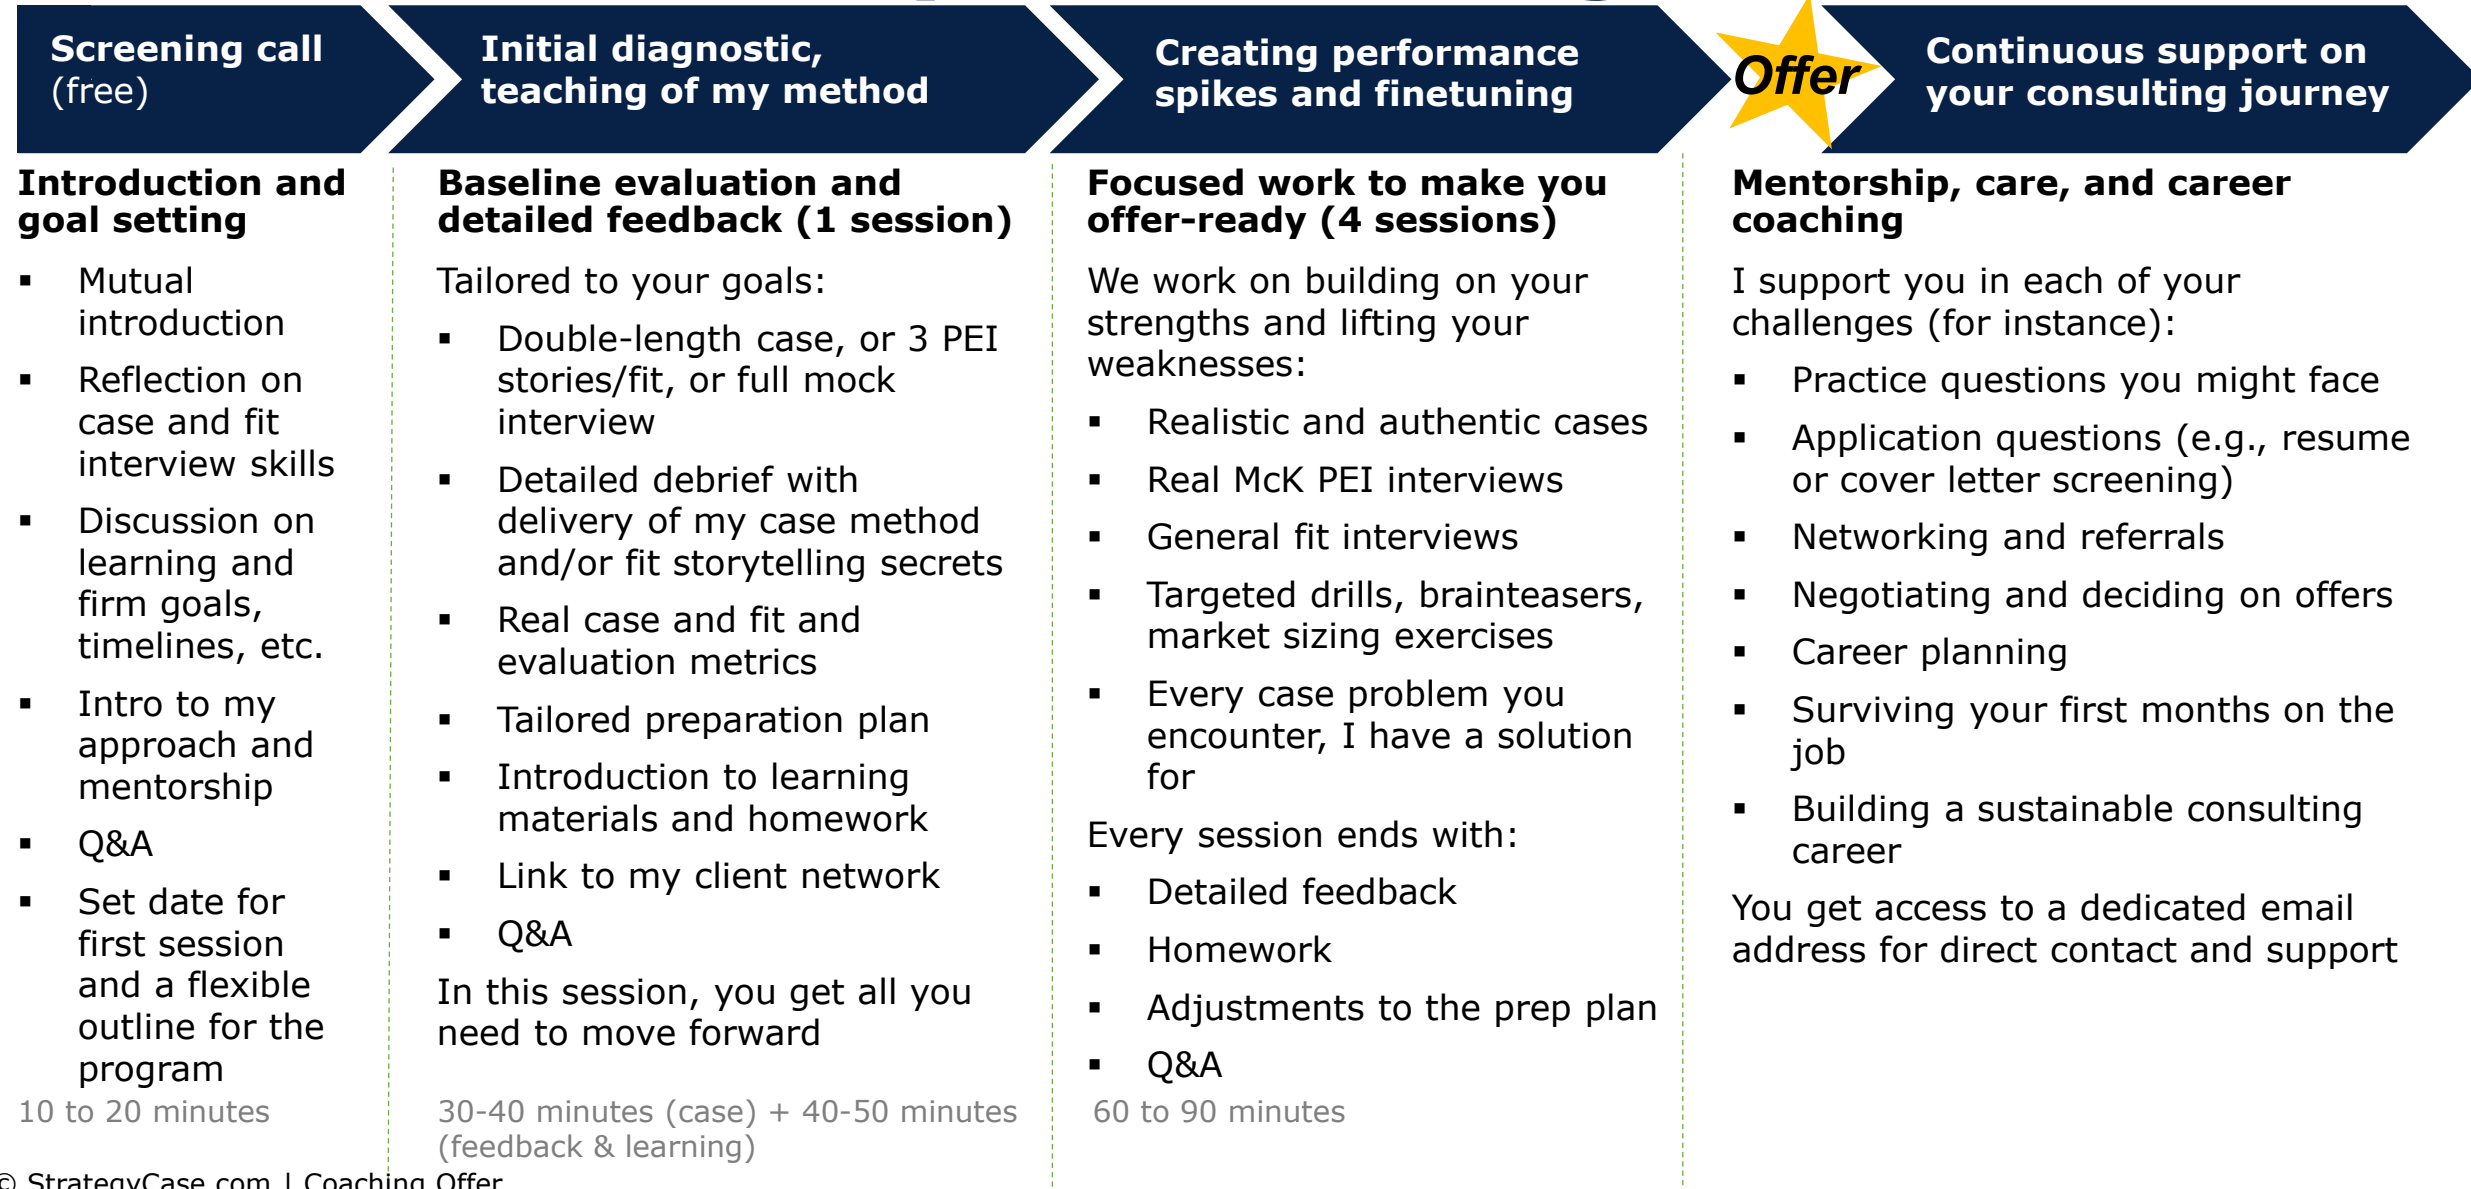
Screening call (free)

Initial diagnostic, teaching of my method

Creating performance spikes and finetuning

Offer

Continuous support on your consulting journey

Introduction and goal setting

▪ Mutual introduction

▪ Reflection on case and fit interview skills

▪ Discussion on learning and firm goals, timelines, etc.

▪ Intro to my approach and mentorship

▪ Q&A

▪ Set date for first session and a flexible outline for the program

10 to 20 minutes

Baseline evaluation and detailed feedback (1 session)

Tailored to your goals:

▪ Double-length case, or 3 PEI stories/fit, or full mock interview

▪ Detailed debrief with delivery of my case method and/or fit storytelling secrets

▪ Real case and fit and evaluation metrics

▪ Tailored preparation plan

▪ Introduction to learning materials and homework

▪ Link to my client network

▪ Q&A

In this session, you get all you need to move forward

30-40 minutes (case) + 40-50 minutes (feedback & learning)

Focused work to make you offer-ready (4 sessions)

We work on building on your strengths and lifting your weaknesses:

▪ Realistic and authentic cases

▪ Real McK PEI interviews

▪ General fit interviews

▪ Targeted drills, brainteasers, market sizing exercises

▪ Every case problem you encounter, I have a solution for

Every session ends with:

▪ Detailed feedback

▪ Homework

▪ Adjustments to the prep plan

▪ Q&A

60 to 90 minutes

Mentorship, care, and career coaching

I support you in each of your challenges (for instance):

▪ Practice questions you might face

▪ Application questions (e.g., resume or cover letter screening)

▪ Networking and referrals

▪ Negotiating and deciding on offers

▪ Career planning

▪ Surviving your first months on the job

▪ Building a sustainable consulting career

You get access to a dedicated email address for direct contact and support

© StrategyCase.com | Coaching Offer